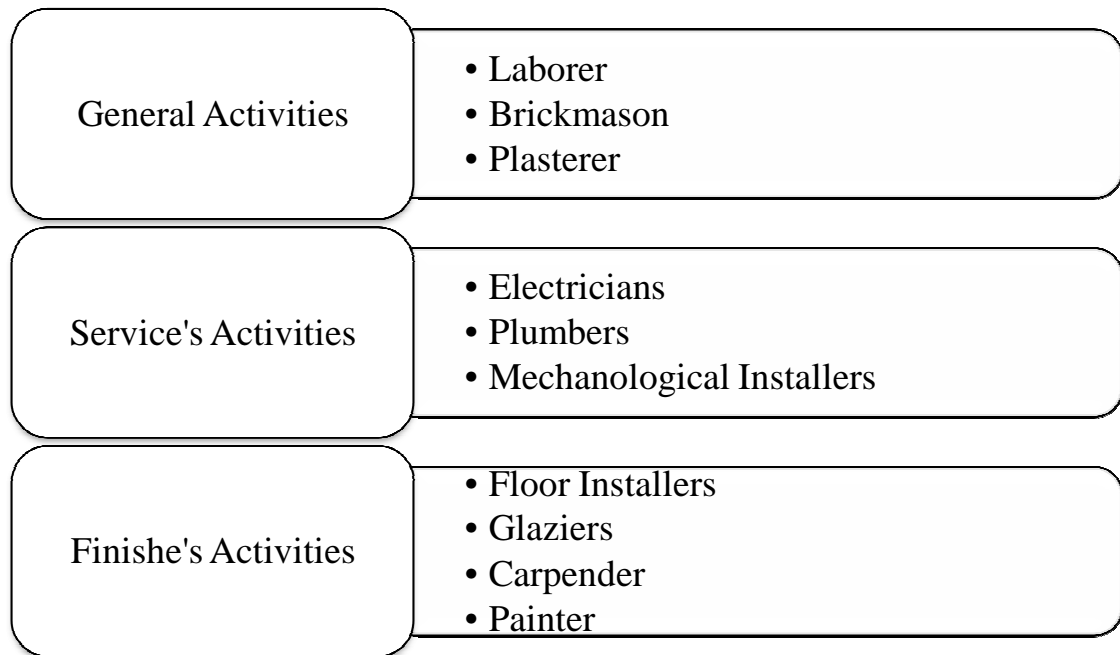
General Activities

• Laborer
• Brickmason
• Plasterer

Service's Activities

• Electricians
• Plumbers
• Mechanological Installers

Finishe's Activities

• Floor Installers
• Glaziers
• Carpender
• Painter